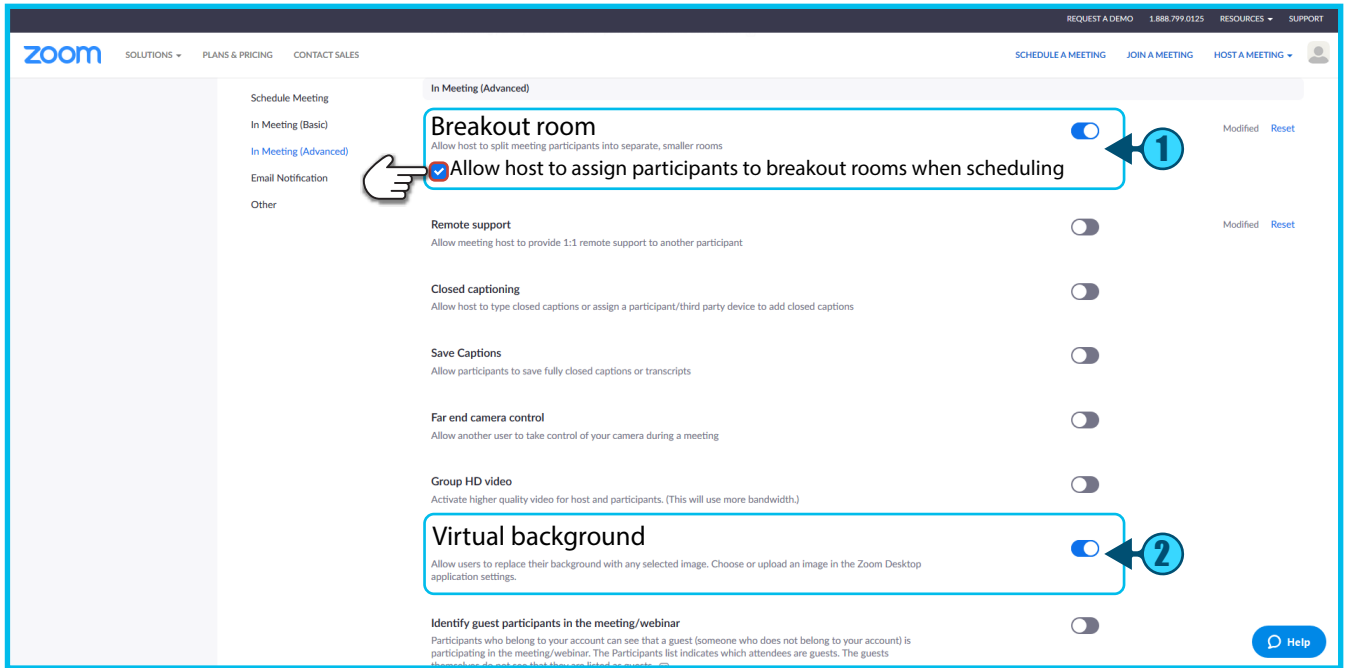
REQUEST A DEMO 1.888.799.0125 RESOURCES ▾ SUPPORT

zoom SOLUTIONS ▾ PLANS & PRICING CONTACT SALES SCHEDULE A MEETING JOIN A MEETING HOST A MEETING ▾

Schedule Meeting
In Meeting (Basic)
In Meeting (Advanced)
Email Notification
Other

In Meeting (Advanced)

Breakout room
Allow host to split meeting participants into separate, smaller rooms
Allow host to assign participants to breakout rooms when scheduling

1

Modified Reset

Remote support
Allow meeting host to provide 1:1 remote support to another participant

Modified Reset

Closed captioning
Allow host to type closed captions or assign a participant/third party device to add closed captions

Save Captions
Allow participants to save fully closed captions or transcripts

Far end camera control
Allow another user to take control of your camera during a meeting

Group HD video
Activate higher quality video for host and participants. (This will use more bandwidth.)

Virtual background
Allow users to replace their background with any selected image. Choose or upload an image in the Zoom Desktop application settings.

2

Identify guest participants in the meeting/webinar
Participants who belong to your account can see that a guest (someone who does not belong to your account) is participating in the meeting/webinar. The Participants list indicates which attendees are guests. The guests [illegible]

Help